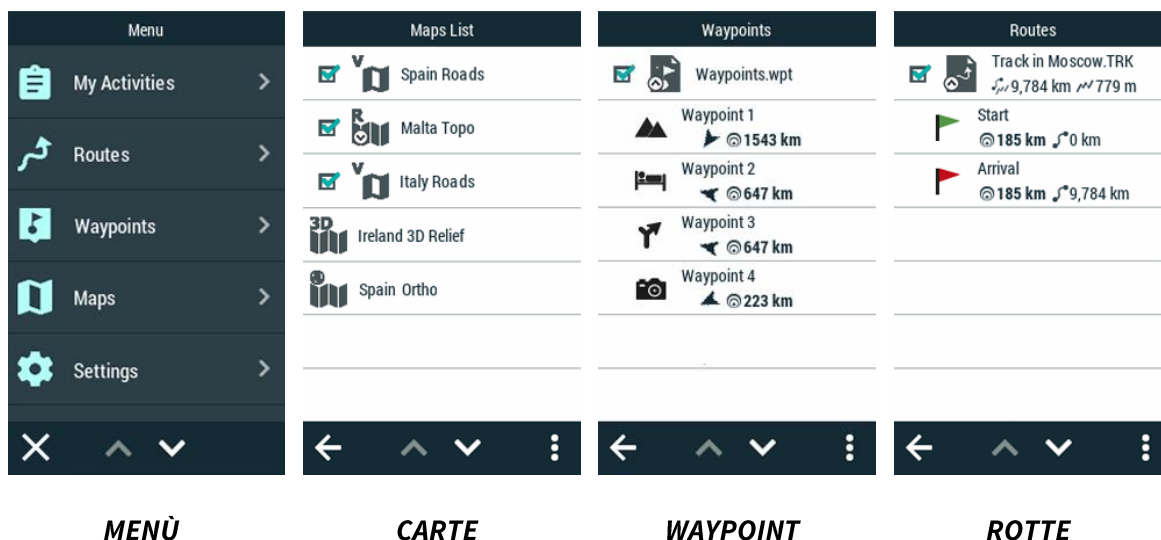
Menu

My Activities

Routes

Waypoints

Maps

Settings

MENÙ

Maps List

Spain Roads

Malta Topo

Italy Roads

3D Ireland 3D Relief

Spain Ortho

CARTE

Waypoints

Waypoints.wpt

Waypoint 1
1543 km

Waypoint 2
647 km

Waypoint 3
647 km

Waypoint 4
223 km

WAYPOINT

Routes

Track in Moscow.TRK
9,784 km 779 m

Start
185 km 0 km

Arrival
185 km 9,784 km

ROTTE